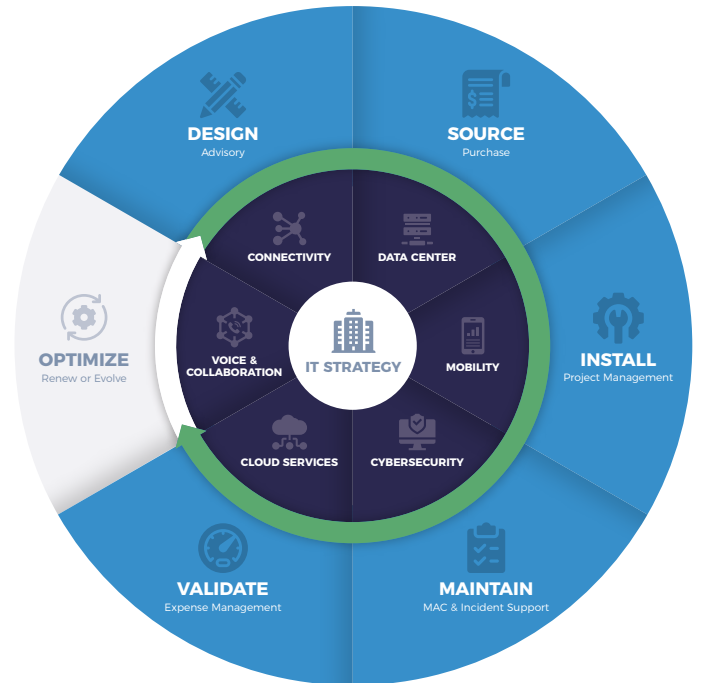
DESIGN
Advisory

SOURCE
Purchase

INSTALL
Project Management

MAINTAIN
MAC & Incident Support

VALIDATE
Expense Management

OPTIMIZE
Renew or Evolve

CONNECTIVITY

DATA CENTER

MOBILITY

CYBERSECURITY

CLOUD SERVICES

VOICE & COLLABORATION

IT STRATEGY